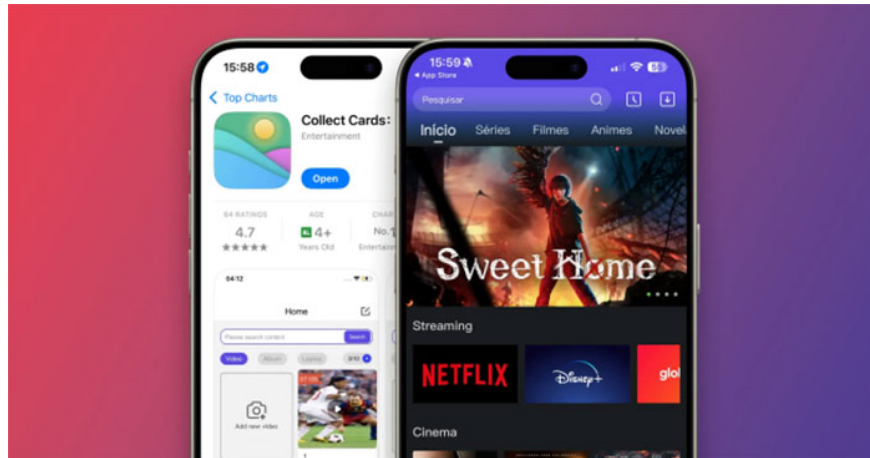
15:58

< Top Charts

Collect Cards:
Entertainment

Open

64 RATINGS
4.7
★★★★★

AGE
4+
Years Old

CHAR
No.1
Entertain

04:12

Home

Please search content
Search

Video
Album
Loving
2/10

Add new video

15:59
◂ App Store

Pesquisar

Início
Séries
Filmes
Animes
Novel

Sweet Home

Streaming

NETFLIX

Disney+

glo

Cinema